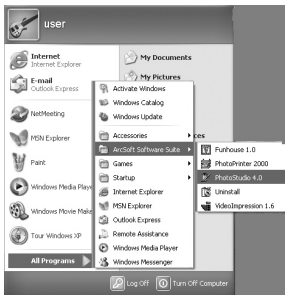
user

Internet
Internet Explorer

E-mail
Outlook Express

NetMeeting

MSN Explorer

Paint

Windows Media Playe

Windows Movie Make

Tour Windows XP

All Programs

My Documents

My Pictures

ces

Activate Windows
Windows Catalog
Windows Update
Accessories
ArcSoft Software Suite
Games
Startup
Internet Explorer
MSN Explorer
Outlook Express
Remote Assistance
Windows Media Player
Windows Messenger

Funhouse 1.0
PhotoPrinter 2000
PhotoStudio 4.0
Uninstall
VideoImpression 1.6

Log Off
Turn Off Computer